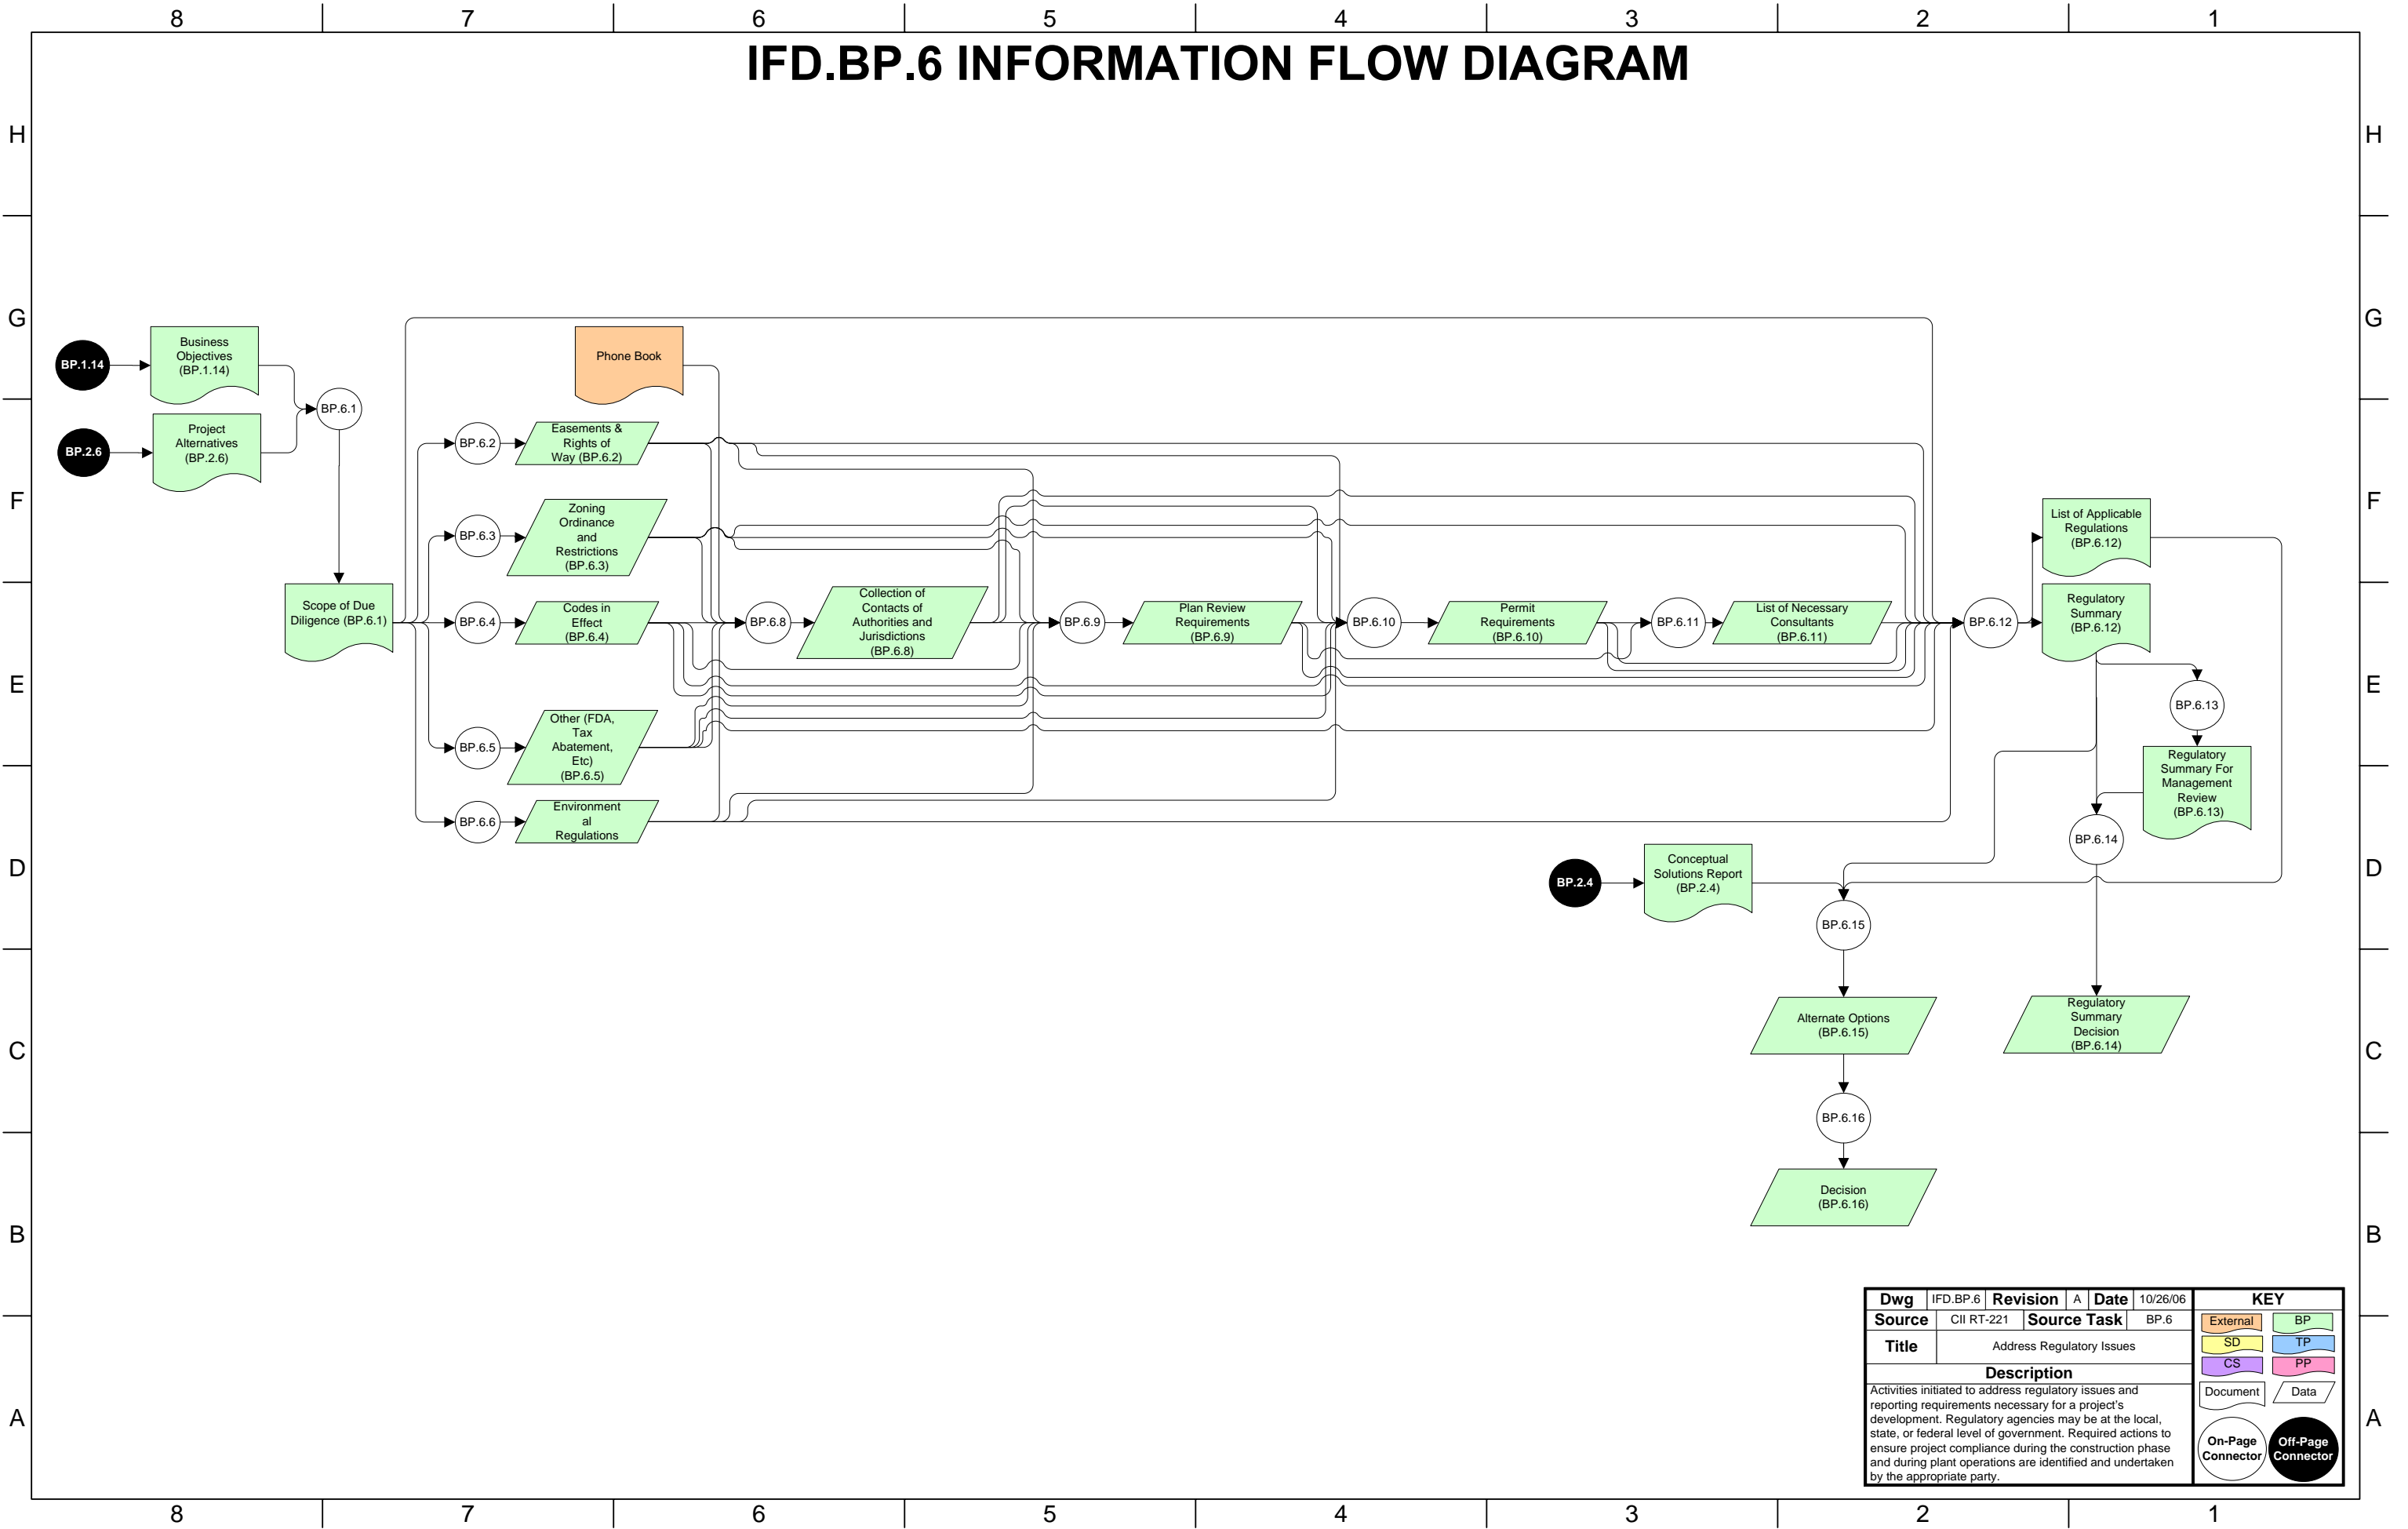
8 7 6 5 4 3 2 1

IFD.BP.6 INFORMATION FLOW DIAGRAM

H G F E D C B A

BP.1.14
Business Objectives (BP.1.14)
BP.2.6
Project Alternatives (BP.2.6)
BP.6.1
Scope of Due Diligence (BP.6.1)
Phone Book
BP.6.2
Easements & Rights of Way (BP.6.2)
BP.6.3
Zoning Ordinance and Restrictions (BP.6.3)
BP.6.4
Codes in Effect (BP.6.4)
BP.6.5
Other (FDA, Tax Abatement, Etc) (BP.6.5)
BP.6.6
Environment al Regulations
BP.6.8
Collection of Contacts of Authorities and Jurisdictions (BP.6.8)
BP.6.9
Plan Review Requirements (BP.6.9)
BP.6.10
Permit Requirements (BP.6.10)
BP.6.11
List of Necessary Consultants (BP.6.11)
BP.6.12
List of Applicable Regulations (BP.6.12)
Regulatory Summary (BP.6.12)
BP.6.13
Regulatory Summary For Management Review (BP.6.13)
BP.6.14
BP.2.4
Conceptual Solutions Report (BP.2.4)
BP.6.15
Alternate Options (BP.6.15)
Regulatory Summary Decision (BP.6.14)
BP.6.16
Decision (BP.6.16)

| Dwg | IFD.BP.6 | Revision | A | Date | 10/26/06 |
|---|---|---|---|---|---|
| Source | CII RT-221 | Source Task | | BP.6 | |
| Title | Address Regulatory Issues | | | | |

Description
Activities initiated to address regulatory issues and reporting requirements necessary for a project's development. Regulatory agencies may be at the local, state, or federal level of government. Required actions to ensure project compliance during the construction phase and during plant operations are identified and undertaken by the appropriate party.

KEY
External BP
SD TP
CS PP
Document Data
On-Page Connector Off-Page Connector